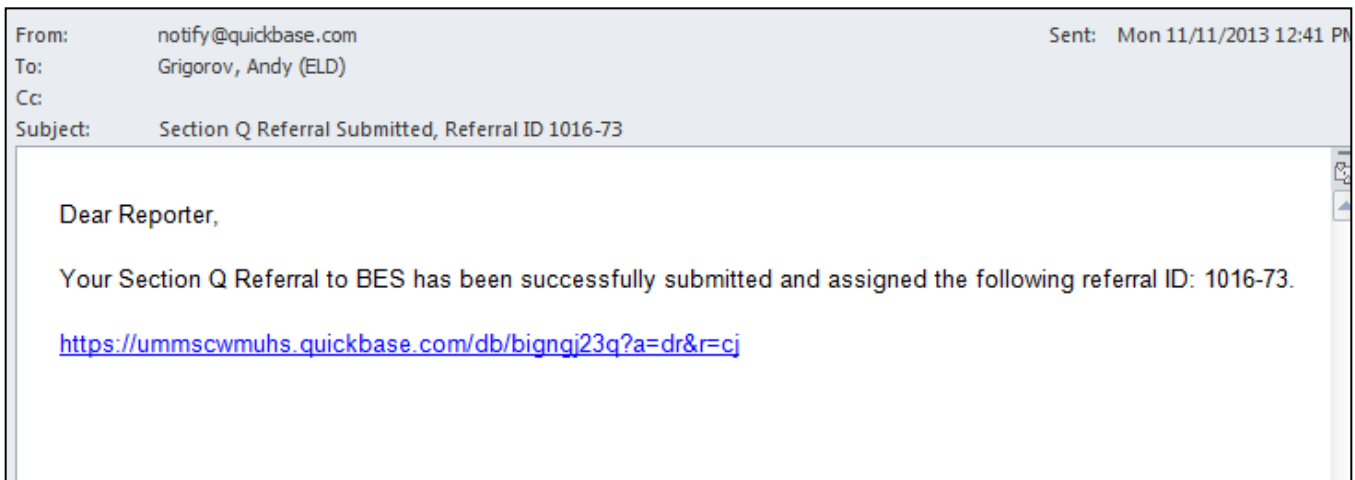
From: notify@quickbase.com
Sent: Mon 11/11/2013 12:41 PM
To: Grigorov, Andy (ELD)
Cc:
Subject: Section Q Referral Submitted, Referral ID 1016-73

Dear Reporter,

Your Section Q Referral to BES has been successfully submitted and assigned the following referral ID: 1016-73.

https://ummscwmuhs.quickbase.com/db/bigngj23q?a=dr&r=cj